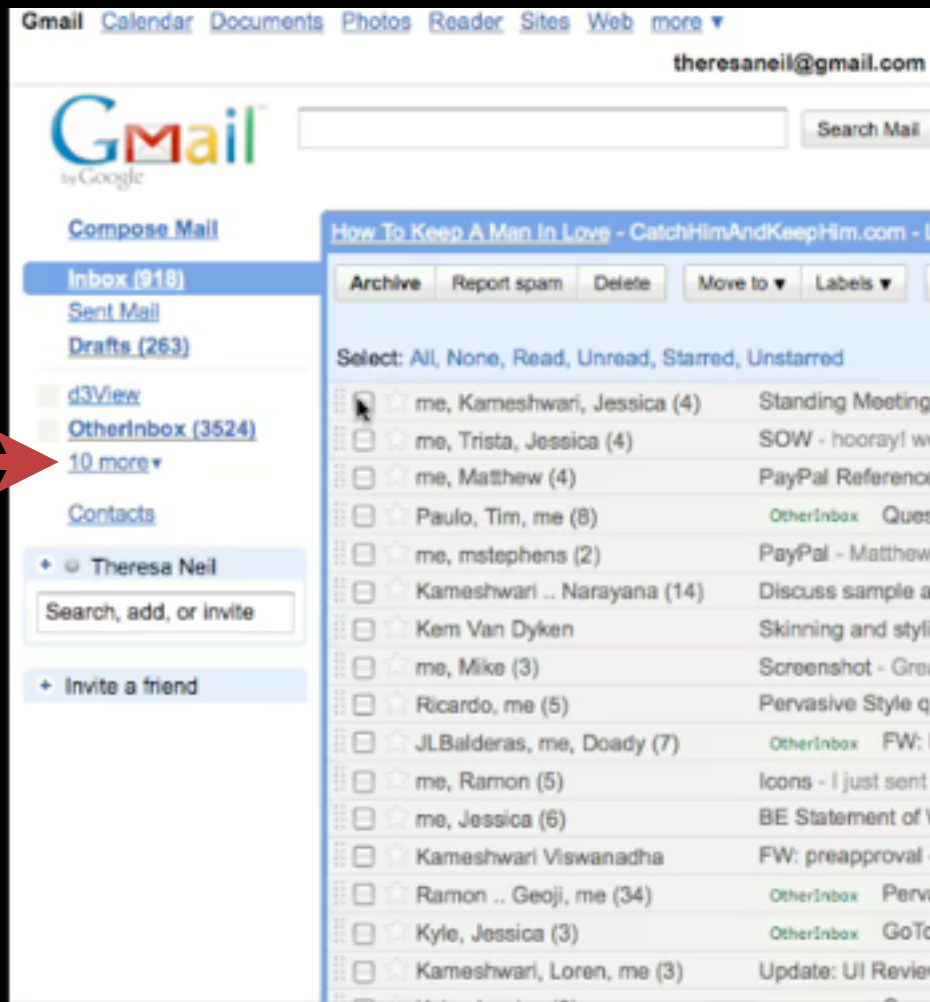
Gmail Calendar Documents Photos Reader Sites Web more ▾

theresaneil@gmail.com

Gmail by Google

Search Mail

Compose Mail

Inbox (918)
Sent Mail
Drafts (263)

d3View
OtherInbox (3524)
10 more▾

Contacts

+ Theresa Neil

Search, add, or invite

+ Invite a friend

How To Keep A Man In Love - CatchHimAndKeepHim.com - l

Archive | Report spam | Delete | Move to ▾ | Labels ▾

Select: All, None, Read, Unread, Starred, Unstarred

| | |
|---|---|
| me, Kameshwari, Jessica (4) | Standing Meeting |
| me, Trista, Jessica (4) | SOW - hooray! w |
| me, Matthew (4) | PayPal Reference |
| Paulo, Tim, me (8) | OtherInbox Ques |
| me, mstephens (2) | PayPal - Matthew |
| Kameshwari .. Narayana (14) | Discuss sample a |
| Kem Van Dyken | Skinning and styli |
| me, Mike (3) | Screenshot - Gre |
| Ricardo, me (5) | Pervasive Style q |
| JLBalderas, me, Doady (7) | OtherInbox FW: |
| me, Ramon (5) | Icons - I just sent |
| me, Jessica (6) | BE Statement of |
| Kameshwari Viswanadha | FW: preapproval |
| Ramon .. Geoji, me (34) | OtherInbox Perv |
| Kyle, Jessica (3) | OtherInbox GoTo |
| Kameshwari, Loren, me (3) | Update: UI Revie |